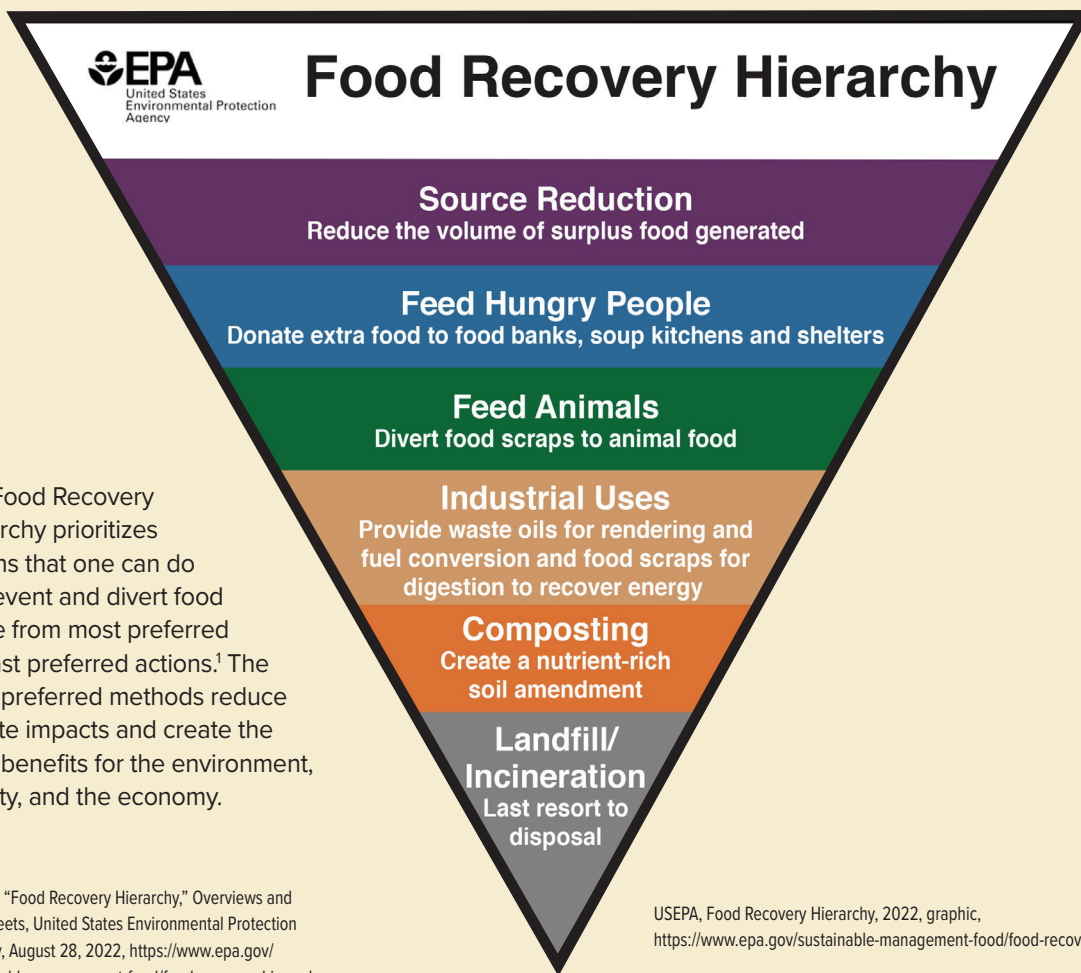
EPA
United States
Environmental Protection
Agency

Food Recovery Hierarchy

Source Reduction
Reduce the volume of surplus food generated

Feed Hungry People
Donate extra food to food banks, soup kitchens and shelters

Feed Animals
Divert food scraps to animal food

Industrial Uses
Provide waste oils for rendering and fuel conversion and food scraps for digestion to recover energy

Composting
Create a nutrient-rich soil amendment

Landfill/ Incineration
Last resort to disposal

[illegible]ood Recovery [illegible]rchy prioritizes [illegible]ns that one can do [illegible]event and divert food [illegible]e from most preferred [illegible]st preferred actions.$^1$ The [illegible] preferred methods reduce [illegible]te impacts and create the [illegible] benefits for the environment, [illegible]ty, and the economy.

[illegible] "Food Recovery Hierarchy," Overviews and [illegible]eets, United States Environmental Protection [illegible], August 28, 2022, https://www.epa.gov/ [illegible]

USEPA, Food Recovery Hierarchy, 2022, graphic, https://www.epa.gov/sustainable-management-food/food-recov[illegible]